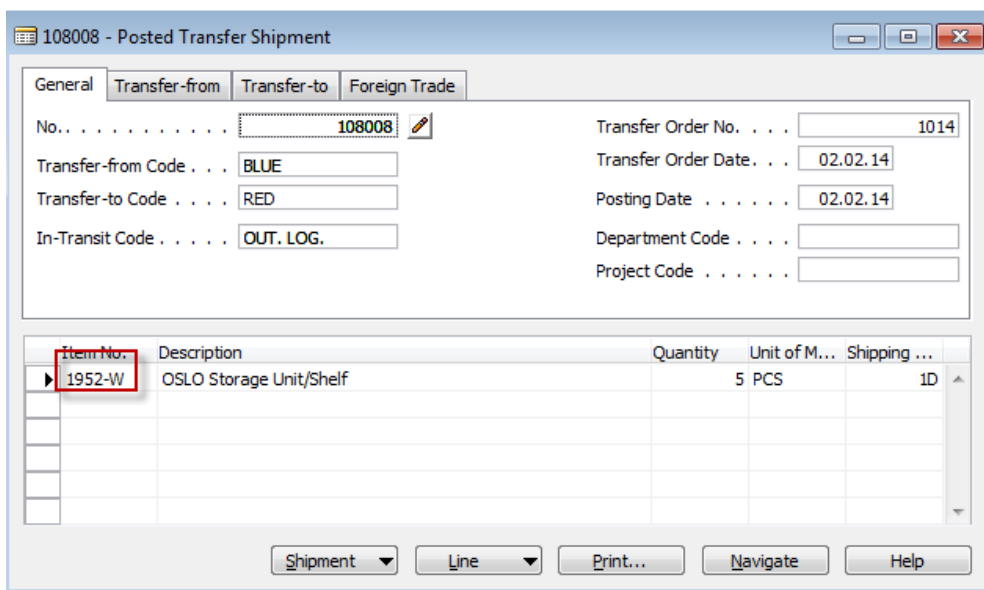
108008 - Posted Transfer Shipment

General | Transfer-from | Transfer-to | Foreign Trade

No. . . . . . . . . . . . 108008
Transfer-from Code . . . BLUE
Transfer-to Code . . . . RED
In-Transit Code . . . . . OUT. LOG.

Transfer Order No. . . . 1014
Transfer Order Date. . . 02.02.14
Posting Date . . . . . . 02.02.14
Department Code . . . .
Project Code . . . . . .

| Item No. | Description | Quantity | Unit of M... | Shipping ... |
|---|---|---|---|---|
| 1952-W | OSLO Storage Unit/Shelf | 5 | PCS | 1D |

Shipment | Line | Print... | Navigate | Help